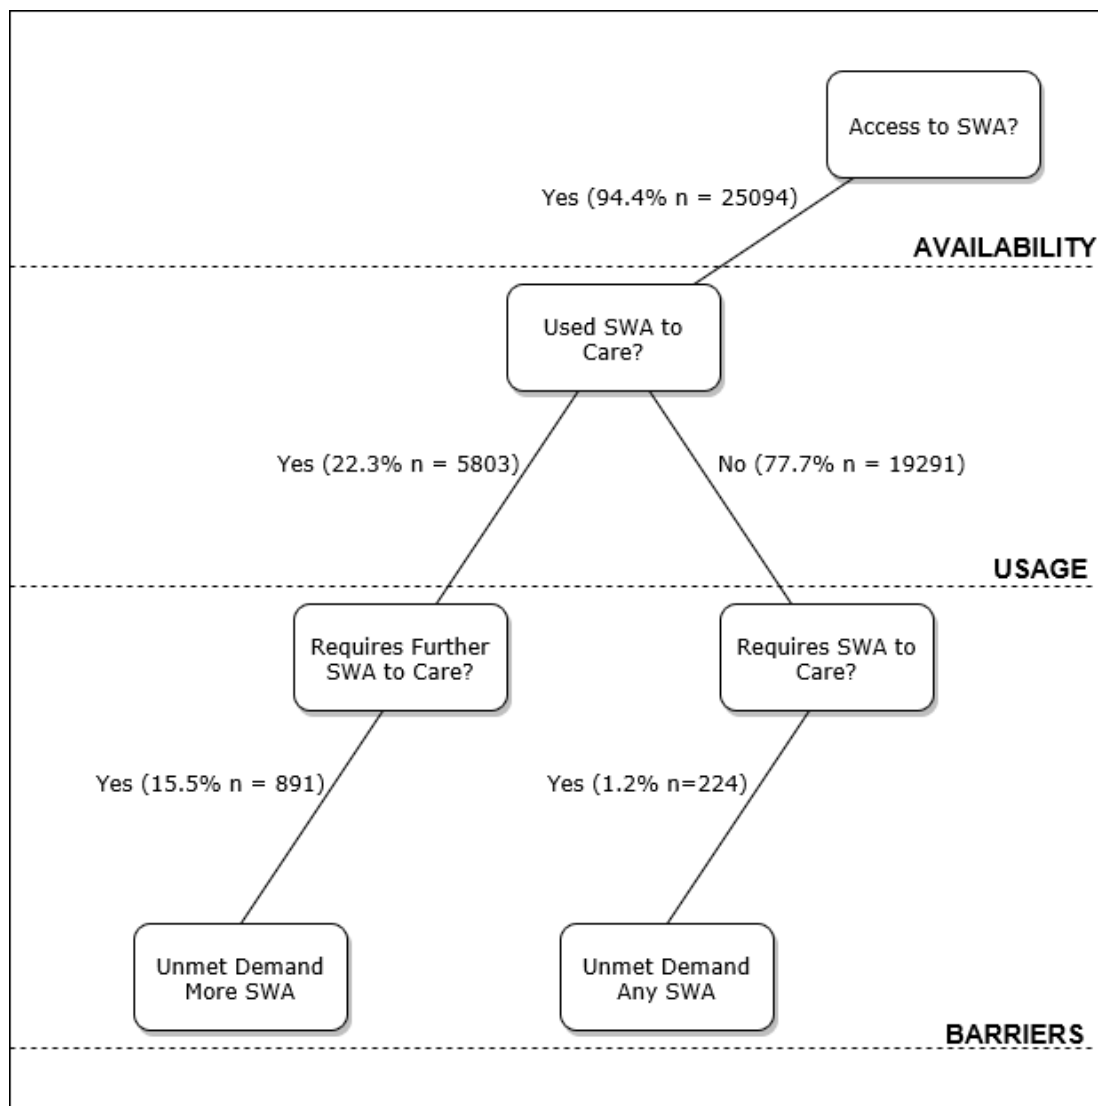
Access to SWA?

Yes (94.4% n = 25094)

AVAILABILITY

Used SWA to Care?

Yes (22.3% n = 5803)

No (77.7% n = 19291)

USAGE

Requires Further SWA to Care?

Requires SWA to Care?

Yes (15.5% n = 891)

Yes (1.2% n=224)

Unmet Demand More SWA

Unmet Demand Any SWA

BARRIERS